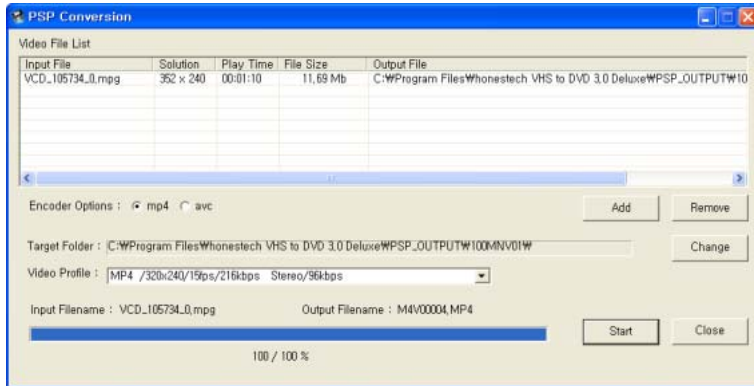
PSP Conversion

Video File List

| Input File | Solution | Play Time | File Size | Output File |
|---|---|---|---|---|
| VCD_105734_0.mpg | 352 x 240 | 00:01:10 | 11.69 Mb | C:₩Program Files₩honestech VHS to DVD 3.0 Deluxe₩PSP_OUTPUT₩10 |

Encoder Options : mp4 avc

Add

Remove

Target Folder : C:₩Program Files₩honestech VHS to DVD 3.0 Deluxe₩PSP_OUTPUT₩100MNV01₩

Change

Video Profile : MP4 /320x240/15fps/216kbps Stereo/96kbps

Input Filename : VCD_105734_0.mpg

Output Filename : M4V00004.MP4

Start

Close

100 / 100 %